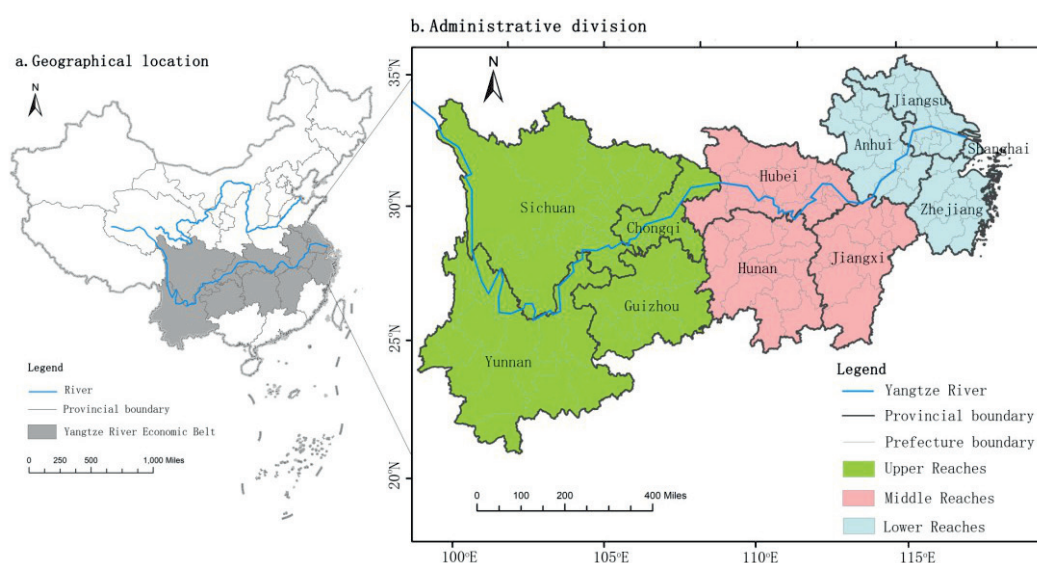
a. Geographical location

N

Legend
River
Provincial boundary
Yangtze River Economic Belt

0 250 500 1,000 Miles

b. Administrative division

N

35°N
30°N
25°N
20°N

Jiangsu
Anhui
Shanghai
Hubei
Sichuan
Zhejiang
Chongqi
Hunan
Jiangxi
Guizhou
Yunnan

Legend
Yangtze River
Provincial boundary
Prefecture boundary
Upper Reaches
Middle Reaches
Lower Reaches

0 100 200 400 Miles

100°E 105°E 110°E 115°E